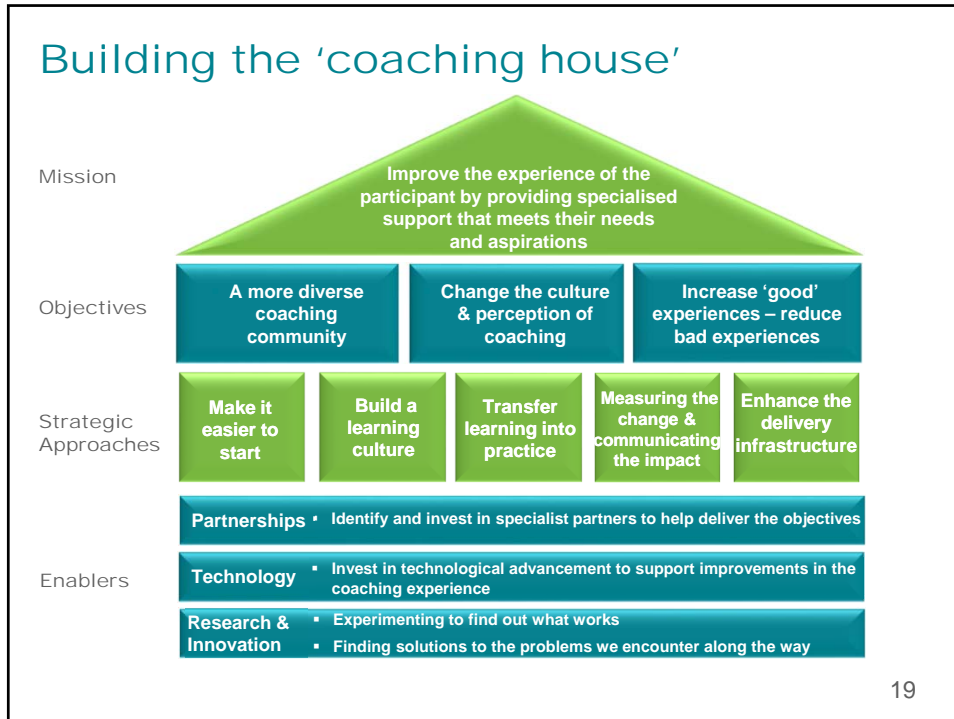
Building the ‘coaching house’

Mission

Improve the experience of the participant by providing specialised support that meets their needs and aspirations

Objectives

A more diverse coaching community

Change the culture & perception of coaching

Increase ‘good’ experiences – reduce bad experiences

Strategic Approaches

Make it easier to start

Build a learning culture

Transfer learning into practice

Measuring the change & communicating the impact

Enhance the delivery infrastructure

Enablers

Partnerships
- Identify and invest in specialist partners to help deliver the objectives

Technology
- Invest in technological advancement to support improvements in the coaching experience

Research & Innovation
- Experimenting to find out what works
- Finding solutions to the problems we encounter along the way

19